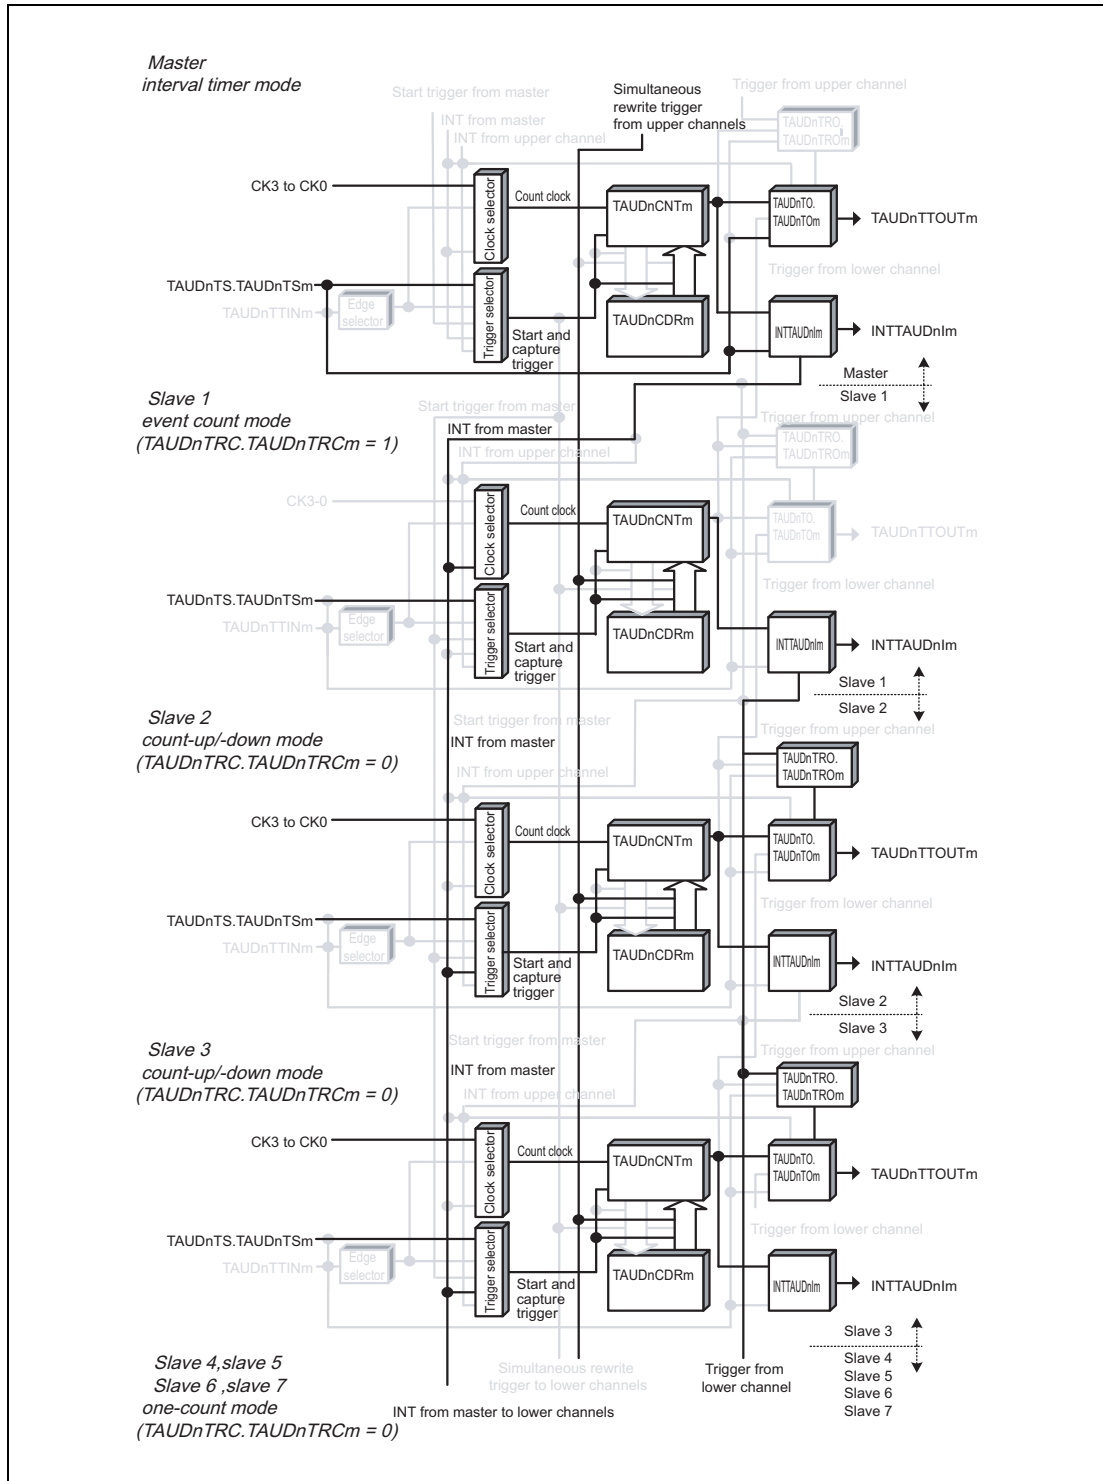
Master
interval timer mode

Start trigger from master
INT from master
INT from upper channel
Simultaneous rewrite trigger from upper channels
Trigger from upper channel
TAUDnTRO. TAUDnTROm

CK3 to CK0
Clock selector
Count clock
TAUDnCNTm
TAUDnTO. TAUDnTOm
TAUDnTTOUTm
Trigger from lower channel
TAUDnTS.TAUDnTSm
TAUDnTTINm
Edge selector
Trigger selector
TAUDnCDRm
INTTAUDnIm
INTTAUDnIm
Start and capture trigger

Master
Slave 1

Slave 1
event count mode
(TAUDnTRC.TAUDnTRCm = 1)

Start trigger from master
Trigger from upper channel
INT from master
INT from upper channel
TAUDnTRO. TAUDnTROm
CK3-0
Clock selector
Count clock
TAUDnCNTm
TAUDnTO. TAUDnTOm
TAUDnTTOUTm
Trigger from lower channel
TAUDnTS.TAUDnTSm
TAUDnTTINm
Edge selector
Trigger selector
TAUDnCDRm
INTTAUDnIm
INTTAUDnIm
Start and capture trigger

Slave 1
Slave 2

Slave 2
count-up/-down mode
(TAUDnTRC.TAUDnTRCm = 0)

Start trigger from master
Trigger from upper channel
INT from master
TAUDnTRO. TAUDnTROm
INT from upper channel
CK3 to CK0
Clock selector
Count clock
TAUDnCNTm
TAUDnTO. TAUDnTOm
TAUDnTTOUTm
Trigger from lower channel
TAUDnTS.TAUDnTSm
TAUDnTTINm
Edge selector
Trigger selector
TAUDnCDRm
INTTAUDnIm
INTTAUDnIm
Start and capture trigger

Slave 2
Slave 3

Slave 3
count-up/-down mode
(TAUDnTRC.TAUDnTRCm = 0)

Start trigger from master
Trigger from upper channel
INT from master
TAUDnTRO. TAUDnTROm
INT from upper channel
CK3 to CK0
Clock selector
Count clock
TAUDnCNTm
TAUDnTO. TAUDnTOm
TAUDnTTOUTm
Trigger from lower channel
TAUDnTS.TAUDnTSm
TAUDnTTINm
Edge selector
Trigger selector
TAUDnCDRm
INTTAUDnIm
INTTAUDnIm
Start and capture trigger

Slave 3
Slave 4
Slave 5
Slave 6
Slave 7

Slave 4,slave 5
Slave 6 ,slave 7
one-count mode
(TAUDnTRC.TAUDnTRCm = 0)

Simultaneous rewrite trigger to lower channels
Trigger from lower channel
INT from master to lower channels